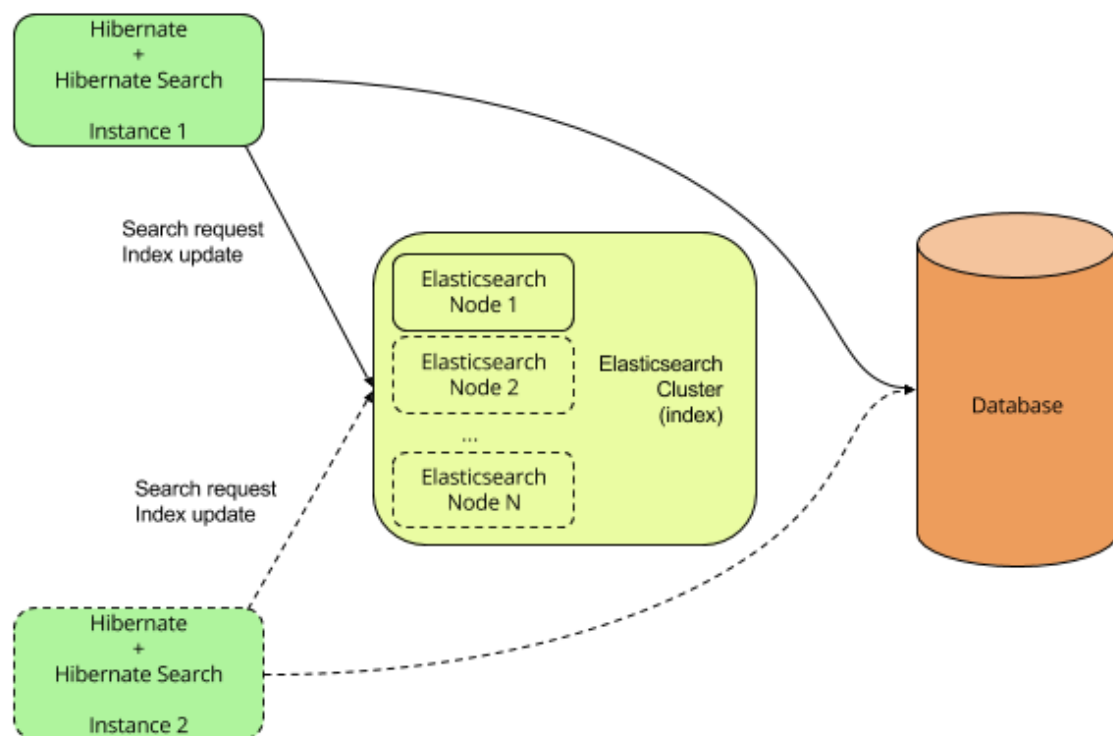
Hibernate
+
Hibernate Search

Instance 1

Search request
Index update

Elasticsearch
Node 1

Elasticsearch
Node 2

...

Elasticsearch
Node N

Elasticsearch
Cluster
(index)

Database

Search request
Index update

Hibernate
+
Hibernate Search

Instance 2